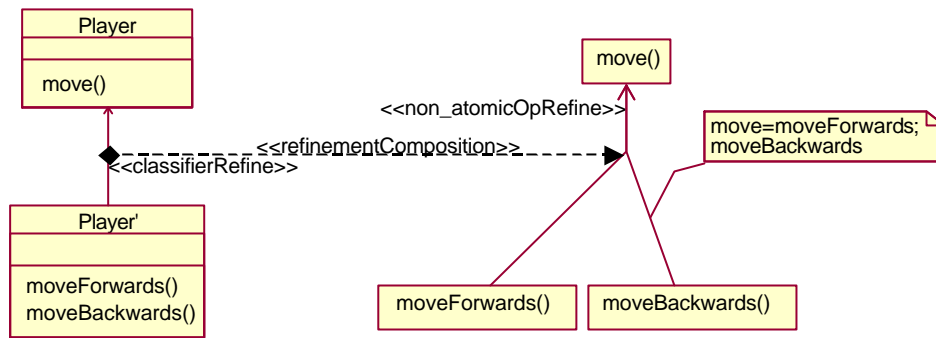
Player

move()

move()

<<non_atomicOpRefine>>

move=moveForwards;
moveBackwards

<<refinementComposition>>

<<classifierRefine>>

Player'

moveForwards()
moveBackwards()

moveForwards()

moveBackwards()